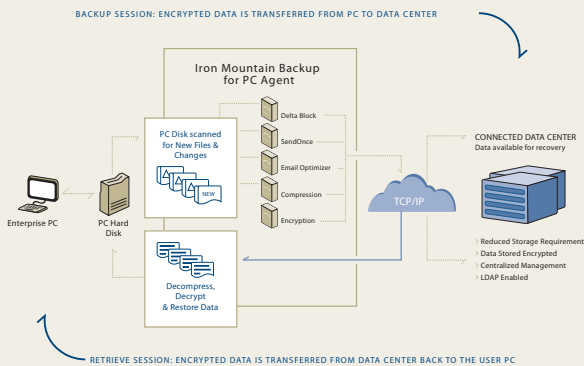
BACKUP SESSION: ENCRYPTED DATA IS TRANSFERRED FROM PC TO DATA CENTER

Iron Mountain Backup for PC Agent

PC Disk scanned for New Files & Changes

NEW

Delta Block

SendOnce

Email Optimizer

Compression

Encryption

Enterprise PC

PC Hard Disk

TCP/IP

CONNECTED DATA CENTER
Data available for recovery

Decompress, Decrypt & Restore Data

Reduced Storage Requirement
Data Stored Encrypted
Centralized Management
LDAP Enabled

RETRIEVE SESSION: ENCRYPTED DATA IS TRANSFERRED FROM DATA CENTER BACK TO THE USER PC